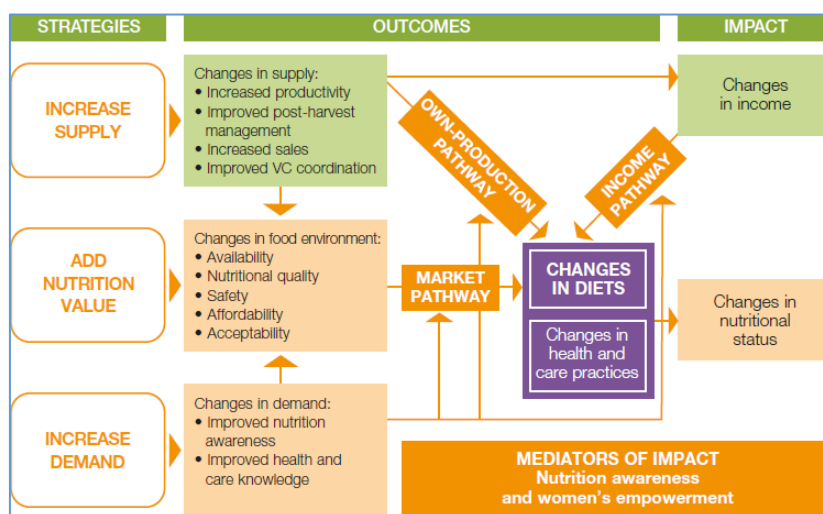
STRATEGIES

OUTCOMES

IMPACT

INCREASE SUPPLY

Changes in supply:
• Increased productivity
• Improved post-harvest management
• Increased sales
• Improved VC coordination

OWN-PRODUCTION PATHWAY

INCOME PATHWAY

Changes in income

ADD NUTRITION VALUE

Changes in food environment:
• Availability
• Nutritional quality
• Safety
• Affordability
• Acceptability

MARKET PATHWAY

CHANGES IN DIETS

Changes in health and care practices

Changes in nutritional status

INCREASE DEMAND

Changes in demand:
• Improved nutrition awareness
• Improved health and care knowledge

MEDIATORS OF IMPACT
Nutrition awareness and women's empowerment